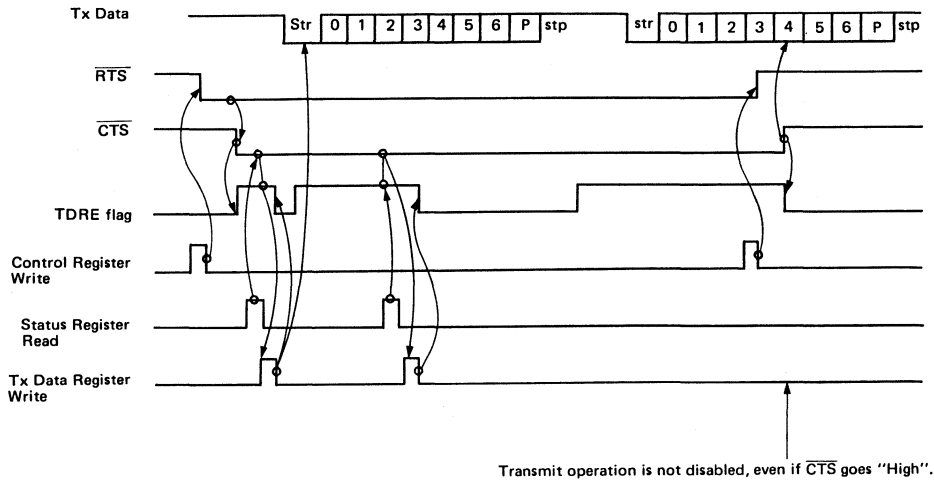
Tx Data

Str 0 1 2 3 4 5 6 P stp

str 0 1 2 3 4 5 6 P stp

$\overline{RTS}$

$\overline{CTS}$

TDRE flag

Control Register Write

Status Register Read

Tx Data Register Write

Transmit operation is not disabled, even if $\overline{CTS}$ goes "High".